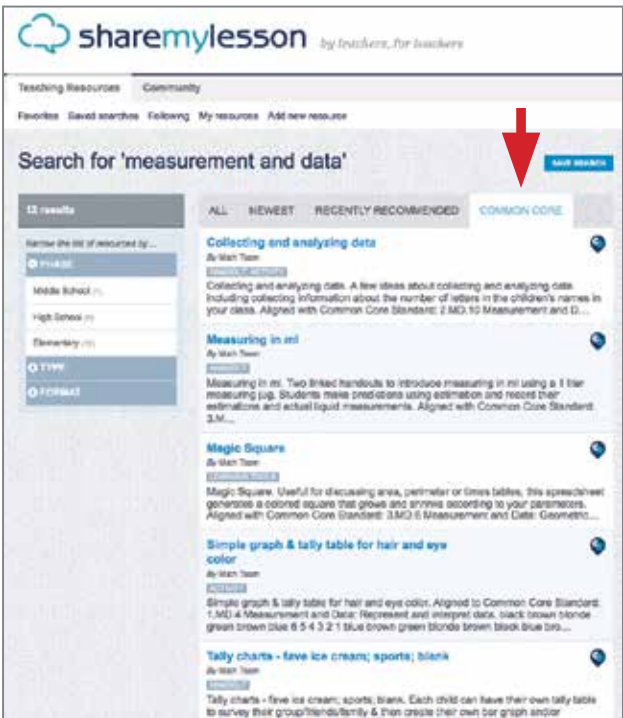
sharemylesson by teachers, for teachers

Teaching Resources Community

Favorites Saved searches Following My resources Add new resource

Search for 'measurement and data'

SAVE SEARCH

12 results

Narrow the list of resources by...

PHASE

Middle School (1)

High School (4)

Elementary (10)

TYPE

FORMAT

ALL NEWEST RECENTLY RECOMMENDED COMMON CORE

Collecting and analyzing data
By Math Team
HANDOUT/ACTIVITY
Collecting and analyzing data. A few ideas about collecting and analyzing data. Including collecting information about the number of letters in the children's names in your class. Aligned with Common Core Standard: 2.MD.10 Measurement and D...

Measuring in ml
By Math Team
HANDOUT
Measuring in ml. Two linked handouts to introduce measuring in ml using a 1 liter measuring jug. Students make predictions using estimation and record their estimations and actual liquid measurements. Aligned with Common Core Standard: 3.M...

Magic Square
By Math Team
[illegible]
Magic Square. Useful for discussing area, perimeter or times tables, this spreadsheet generates a colored square that grows and shrinks according to your parameters. Aligned with Common Core Standard: 3.MD.6 Measurement and Data: Geometric...

Simple graph & tally table for hair and eye color
By Math Team
ACTIVITY
Simple graph & tally table for hair and eye color. Aligned to Common Core Standard: 1.MD.4 Measurement and Data: Represent and interpret data. black brown blonde green brown blue 6 5 4 3 2 1 blue brown green blonde brown black blue bro...

Tally charts - fave ice cream; sports; blank
By Math Team
HANDOUT
Tally charts - fave ice cream; sports; blank. Each child can have their own tally table to survey their group/friends/family & then create their own bar graph and/or